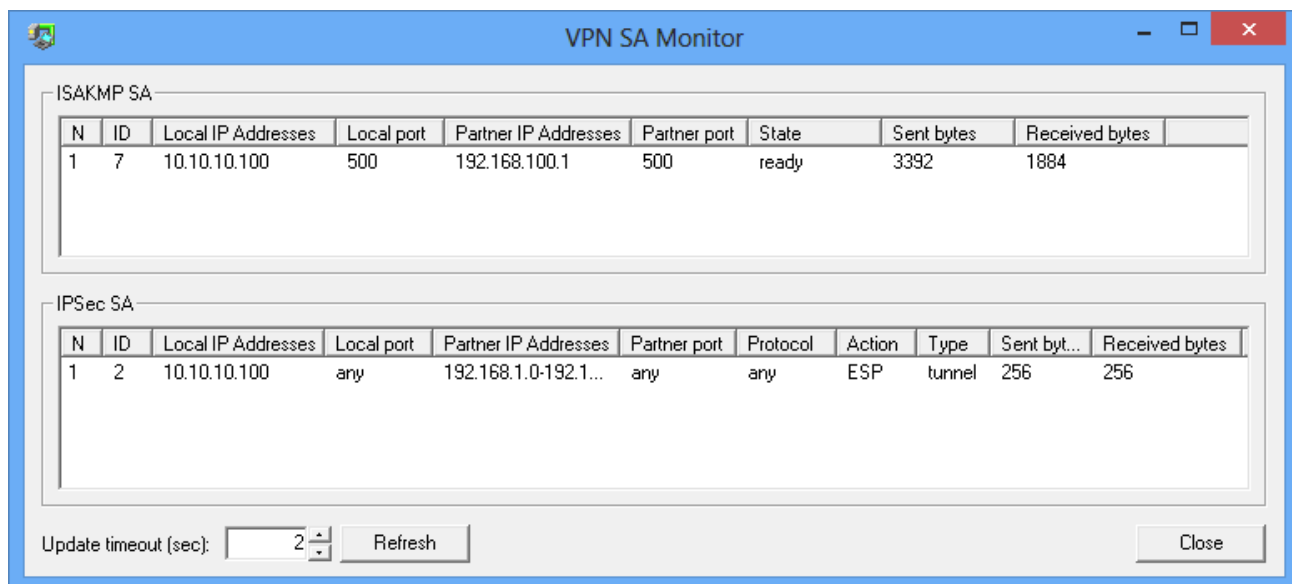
VPN SA Monitor

ISAKMP SA

| N | ID | Local IP Addresses | Local port | Partner IP Addresses | Partner port | State | Sent bytes | Received bytes |
|---|---|---|---|---|---|---|---|---|
| 1 | 7 | 10.10.10.100 | 500 | 192.168.100.1 | 500 | ready | 3392 | 1884 |

IPSec SA

| N | ID | Local IP Addresses | Local port | Partner IP Addresses | Partner port | Protocol | Action | Type | Sent byt... | Received bytes |
|---|---|---|---|---|---|---|---|---|---|---|
| 1 | 2 | 10.10.10.100 | any | 192.168.1.0-192.1... | any | any | ESP | tunnel | 256 | 256 |

Update timeout (sec): 2 Refresh

Close